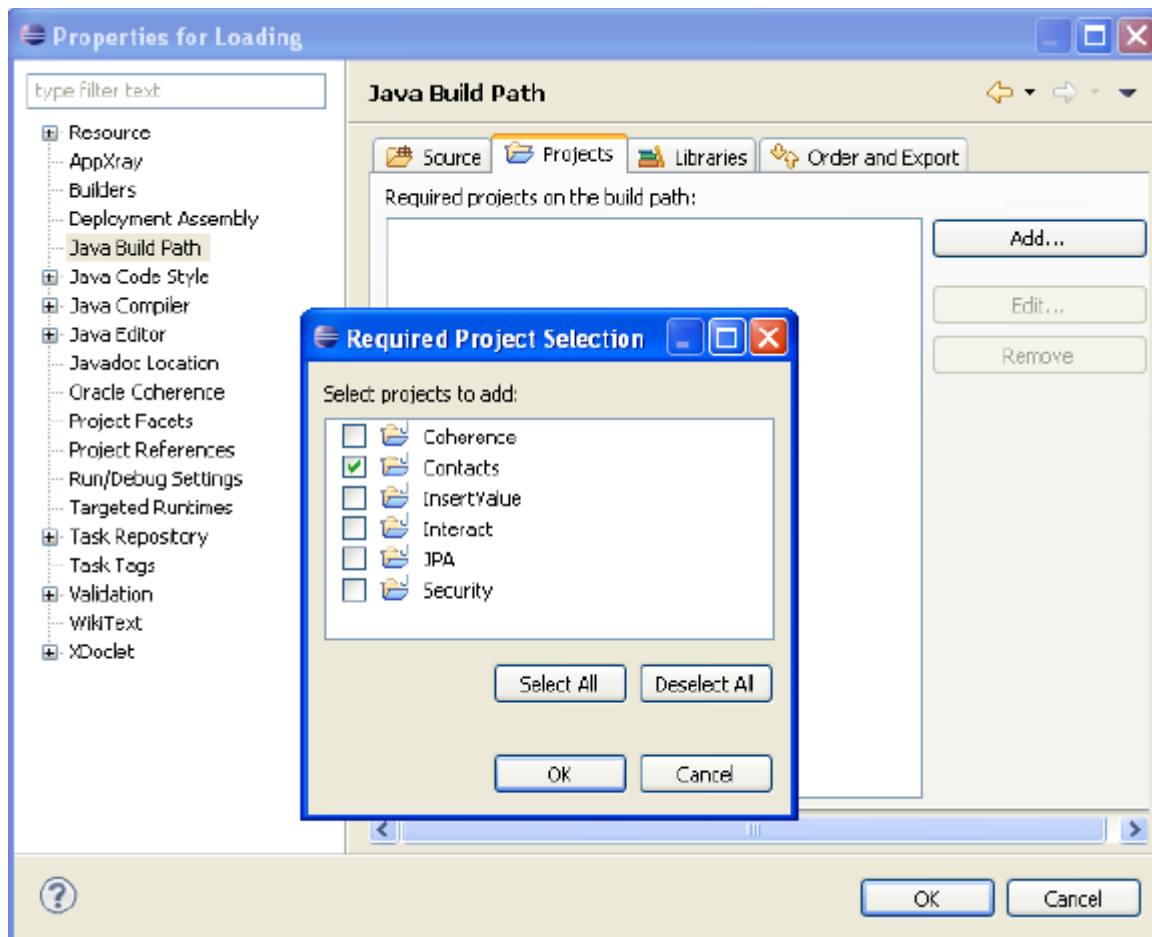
Properties for Loading

type filter text

Resource
AppXray
Builders
Deployment Assembly
Java Build Path
Java Code Style
Java Compiler
Java Editor
Javadoc Location
Oracle Coherence
Project Facets
Project References
Run/Debug Settings
Targeted Runtimes
Task Repository
Task Tags
Validation
WikiText
XDoclet

Java Build Path

Source | Projects | Libraries | Order and Export

Required projects on the build path:

Add...
Edit...
Remove

Required Project Selection

Select projects to add:

Coherence
Contacts
InsertValue
Interact
JPA
Security

Select All | Deselect All

OK | Cancel

OK | Cancel